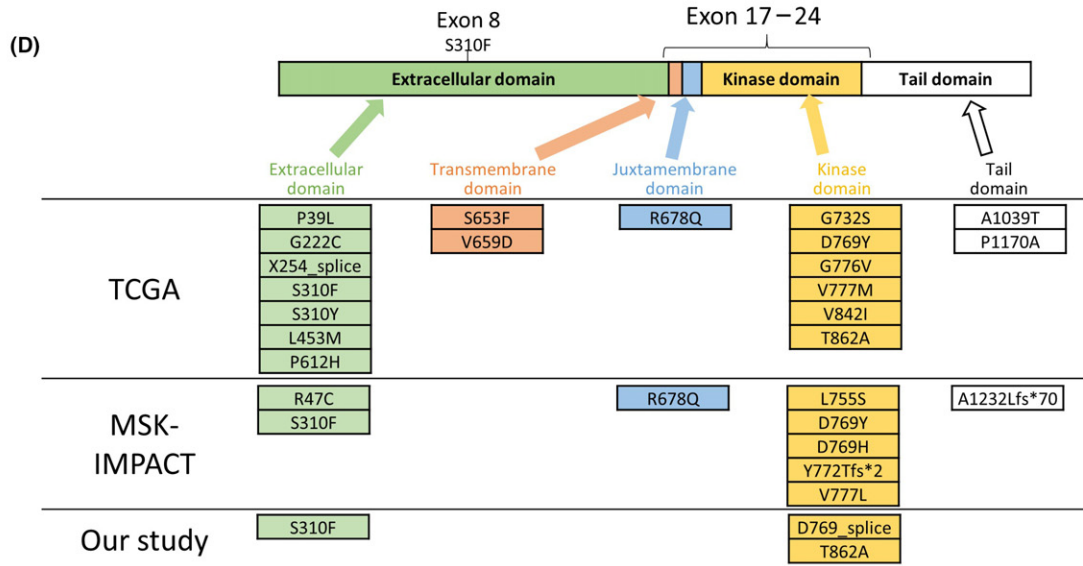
(D)

Exon 8
S310F

Exon 17 – 24

Extracellular domain | Kinase domain | Tail domain

Extracellular domain
Transmembrane domain
Juxtamembrane domain
Kinase domain
Tail domain

| | Extracellular domain | Transmembrane domain | Juxtamembrane domain | Kinase domain | Tail domain |
|---|---|---|---|---|---|
| TCGA | P39L<br>G222C<br>X254_splice<br>S310F<br>S310Y<br>L453M<br>P612H | S653F<br>V659D | R678Q | G732S<br>D769Y<br>G776V<br>V777M<br>V842I<br>T862A | A1039T<br>P1170A |
| MSK-IMPACT | R47C<br>S310F | | R678Q | L755S<br>D769Y<br>D769H<br>Y772Tfs*2<br>V777L | A1232Lfs*70 |
| Our study | S310F | | | D769_splice<br>T862A | |